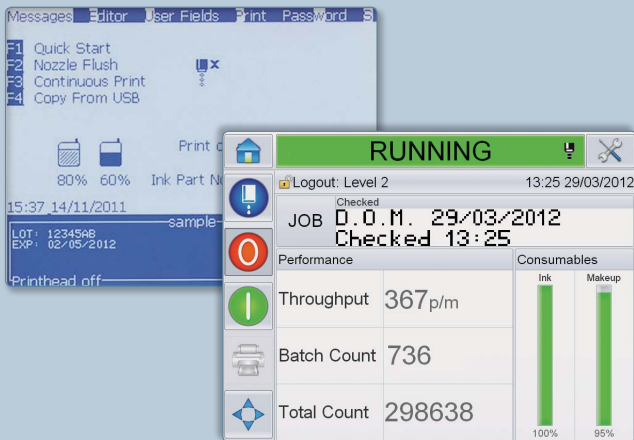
Messages Editor User Fields Print Password S

F1 Quick Start
F2 Nozzle Flush
F3 Continuous Print
F4 Copy From USB

Print c

80% 60% Ink Part N

15:37 14/11/2011

sample

LOT: 12345AB
EXP: 02/05/2012

Printhead off

RUNNING

Logout: Level 2 13:25 29/03/2012

JOB Checked
D.O.M. 29/03/2012
Checked 13:25

Performance

Throughput 367p/m

Batch Count 736

Total Count 298638

Consumables

Ink

Makeup

100%

95%